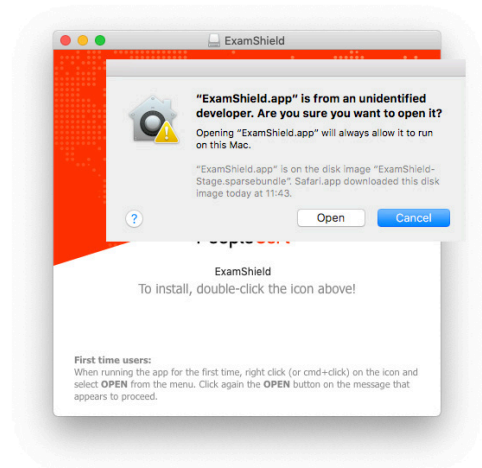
ExamShield

"ExamShield.app" is from an unidentified developer. Are you sure you want to open it?

Opening "ExamShield.app" will always allow it to run on this Mac.

"ExamShield.app" is on the disk image "ExamShield-Stage.sparsebundle". Safari.app downloaded this disk image today at 11:43.

?

Open

Cancel

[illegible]

ExamShield

To install, double-click the icon above!

First time users:
When running the app for the first time, right click (or cmd+click) on the icon and select OPEN from the menu. Click again the OPEN button on the message that appears to proceed.